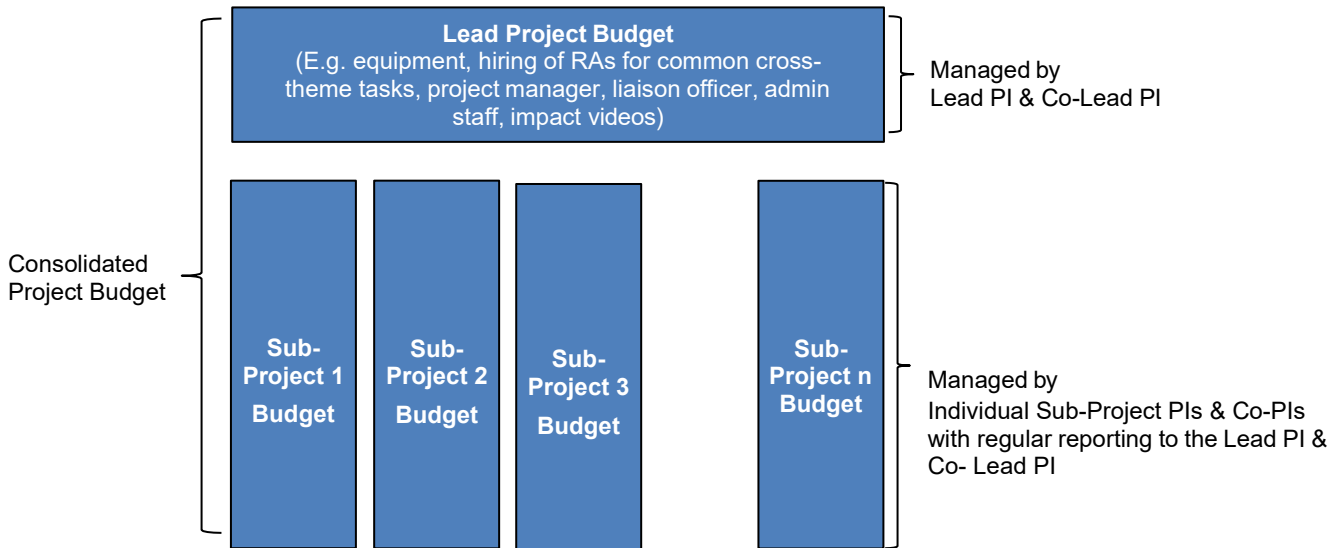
Consolidated Project Budget

Lead Project Budget
(E.g. equipment, hiring of RAs for common cross-theme tasks, project manager, liaison officer, admin staff, impact videos)

Managed by Lead PI & Co-Lead PI

Sub-Project 1 Budget

Sub-Project 2 Budget

Sub-Project 3 Budget

Sub-Project n Budget

Managed by Individual Sub-Project PIs & Co-PIs with regular reporting to the Lead PI & Co- Lead PI